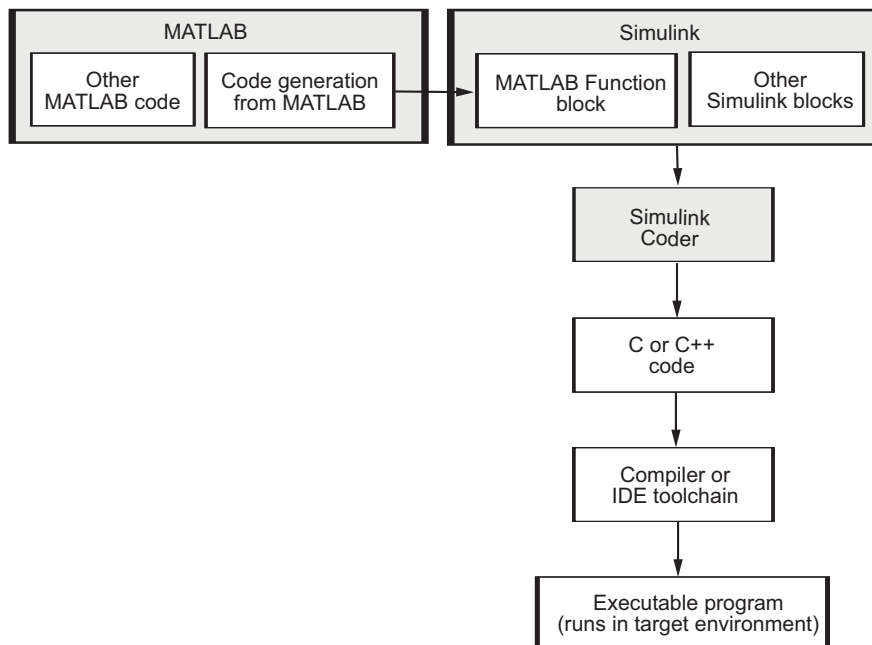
MATLAB

Other MATLAB code

Code generation from MATLAB

Simulink

MATLAB Function block

Other Simulink blocks

Simulink Coder

C or C++ code

Compiler or IDE toolchain

Executable program (runs in target environment)